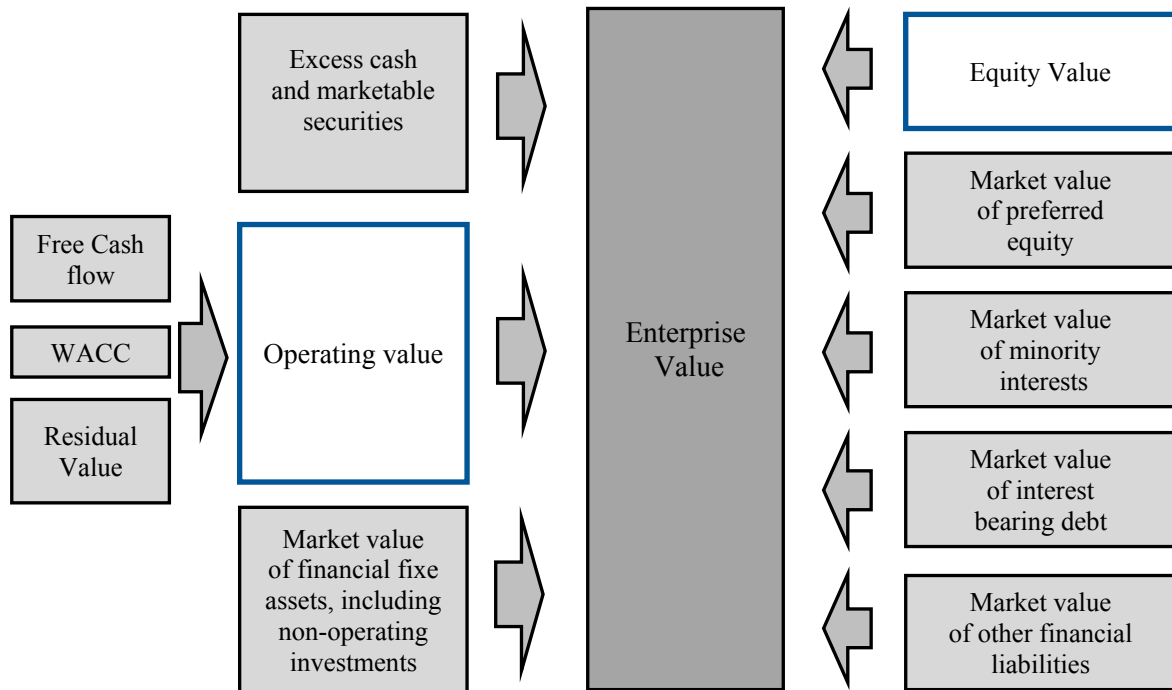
Excess cash and marketable securities

Free Cash flow

WACC

Residual Value

Operating value

Market value of financial fixe assets, including non-operating investments

Enterprise Value

Equity Value

Market value of preferred equity

Market value of minority interests

Market value of interest bearing debt

Market value of other financial liabilities